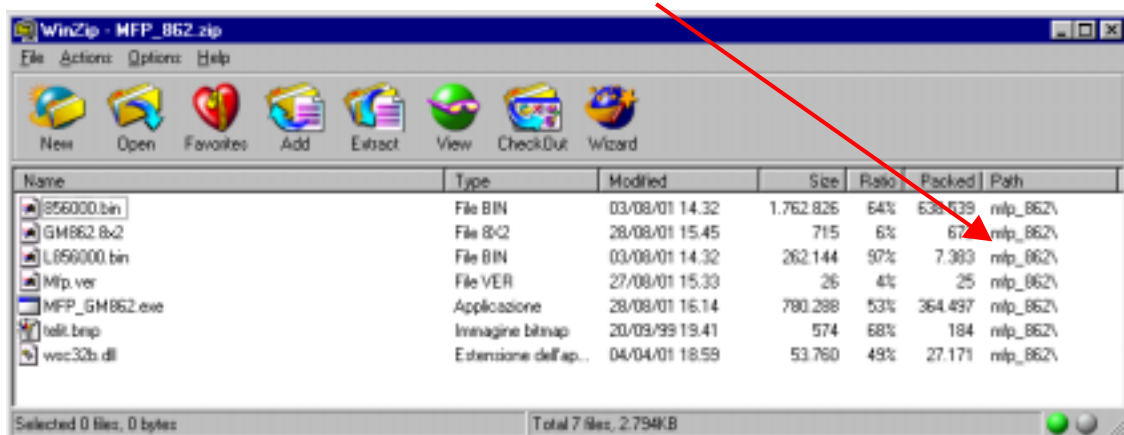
WinZip - MFP_862.zip

File Actions Options Help

New Open Favorites Add Extract View CheckOut Wizard

| Name | Type | Modified | Size | Ratio | Packed | Path |
|---|---|---|---|---|---|---|
| 856000.bin | File BIN | 03/08/01 14.32 | 1.762.826 | 64% | 638.539 | mfp_862\ |
| GM862.8x2 | File 8X2 | 28/08/01 15.45 | 715 | 6% | 67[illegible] | mfp_862\ |
| L856000.bin | File BIN | 03/08/01 14.32 | 262.144 | 97% | 7.383 | mfp_862\ |
| Mfp.ver | File VER | 27/08/01 15.33 | 26 | 4% | 25 | mfp_862\ |
| MFP_GM862.exe | Applicazione | 28/08/01 16.14 | 780.288 | 53% | 364.497 | mfp_862\ |
| telit.bmp | Immagine bitmap | 20/09/99 19.41 | 574 | 68% | 184 | mfp_862\ |
| woc32b.dll | Estensione dell'ap... | 04/04/01 18.59 | 53.760 | 49% | 27.171 | mfp_862\ |

Selected 0 files, 0 bytes

Total 7 files, 2.794KB